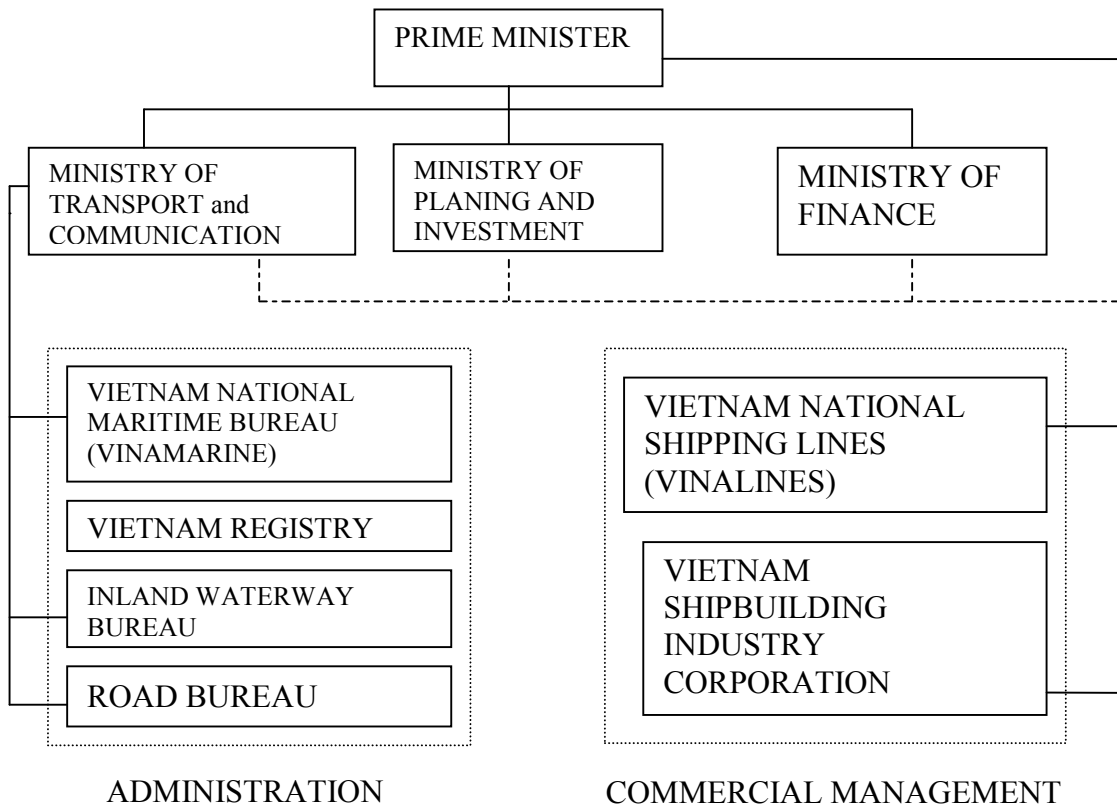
PRIME MINISTER

MINISTRY OF TRANSPORT and COMMUNICATION

MINISTRY OF PLANING AND INVESTMENT

MINISTRY OF FINANCE

VIETNAM NATIONAL MARITIME BUREAU (VINAMARINE)

VIETNAM REGISTRY

INLAND WATERWAY BUREAU

ROAD BUREAU

VIETNAM NATIONAL SHIPPING LINES (VINALINES)

VIETNAM SHIPBUILDING INDUSTRY CORPORATION

ADMINISTRATION

COMMERCIAL MANAGEMENT